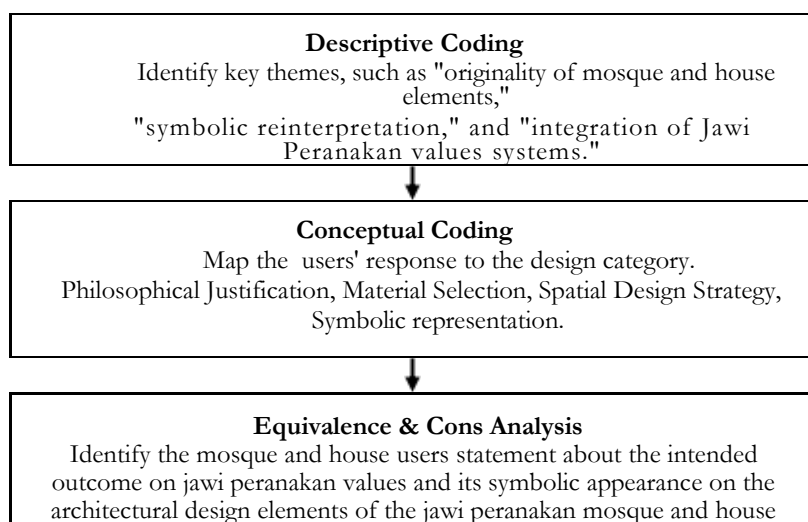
**Descriptive Coding**
Identify key themes, such as "originality of mosque and house elements," "symbolic reinterpretation," and "integration of Jawi Peranakan values systems."

**Conceptual Coding**
Map the users' response to the design category. Philosophical Justification, Material Selection, Spatial Design Strategy, Symbolic representation.

**Equivalence & Cons Analysis**
Identify the mosque and house users statement about the intended outcome on jawi peranakan values and its symbolic appearance on the architectural design elements of the jawi peranakan mosque and house